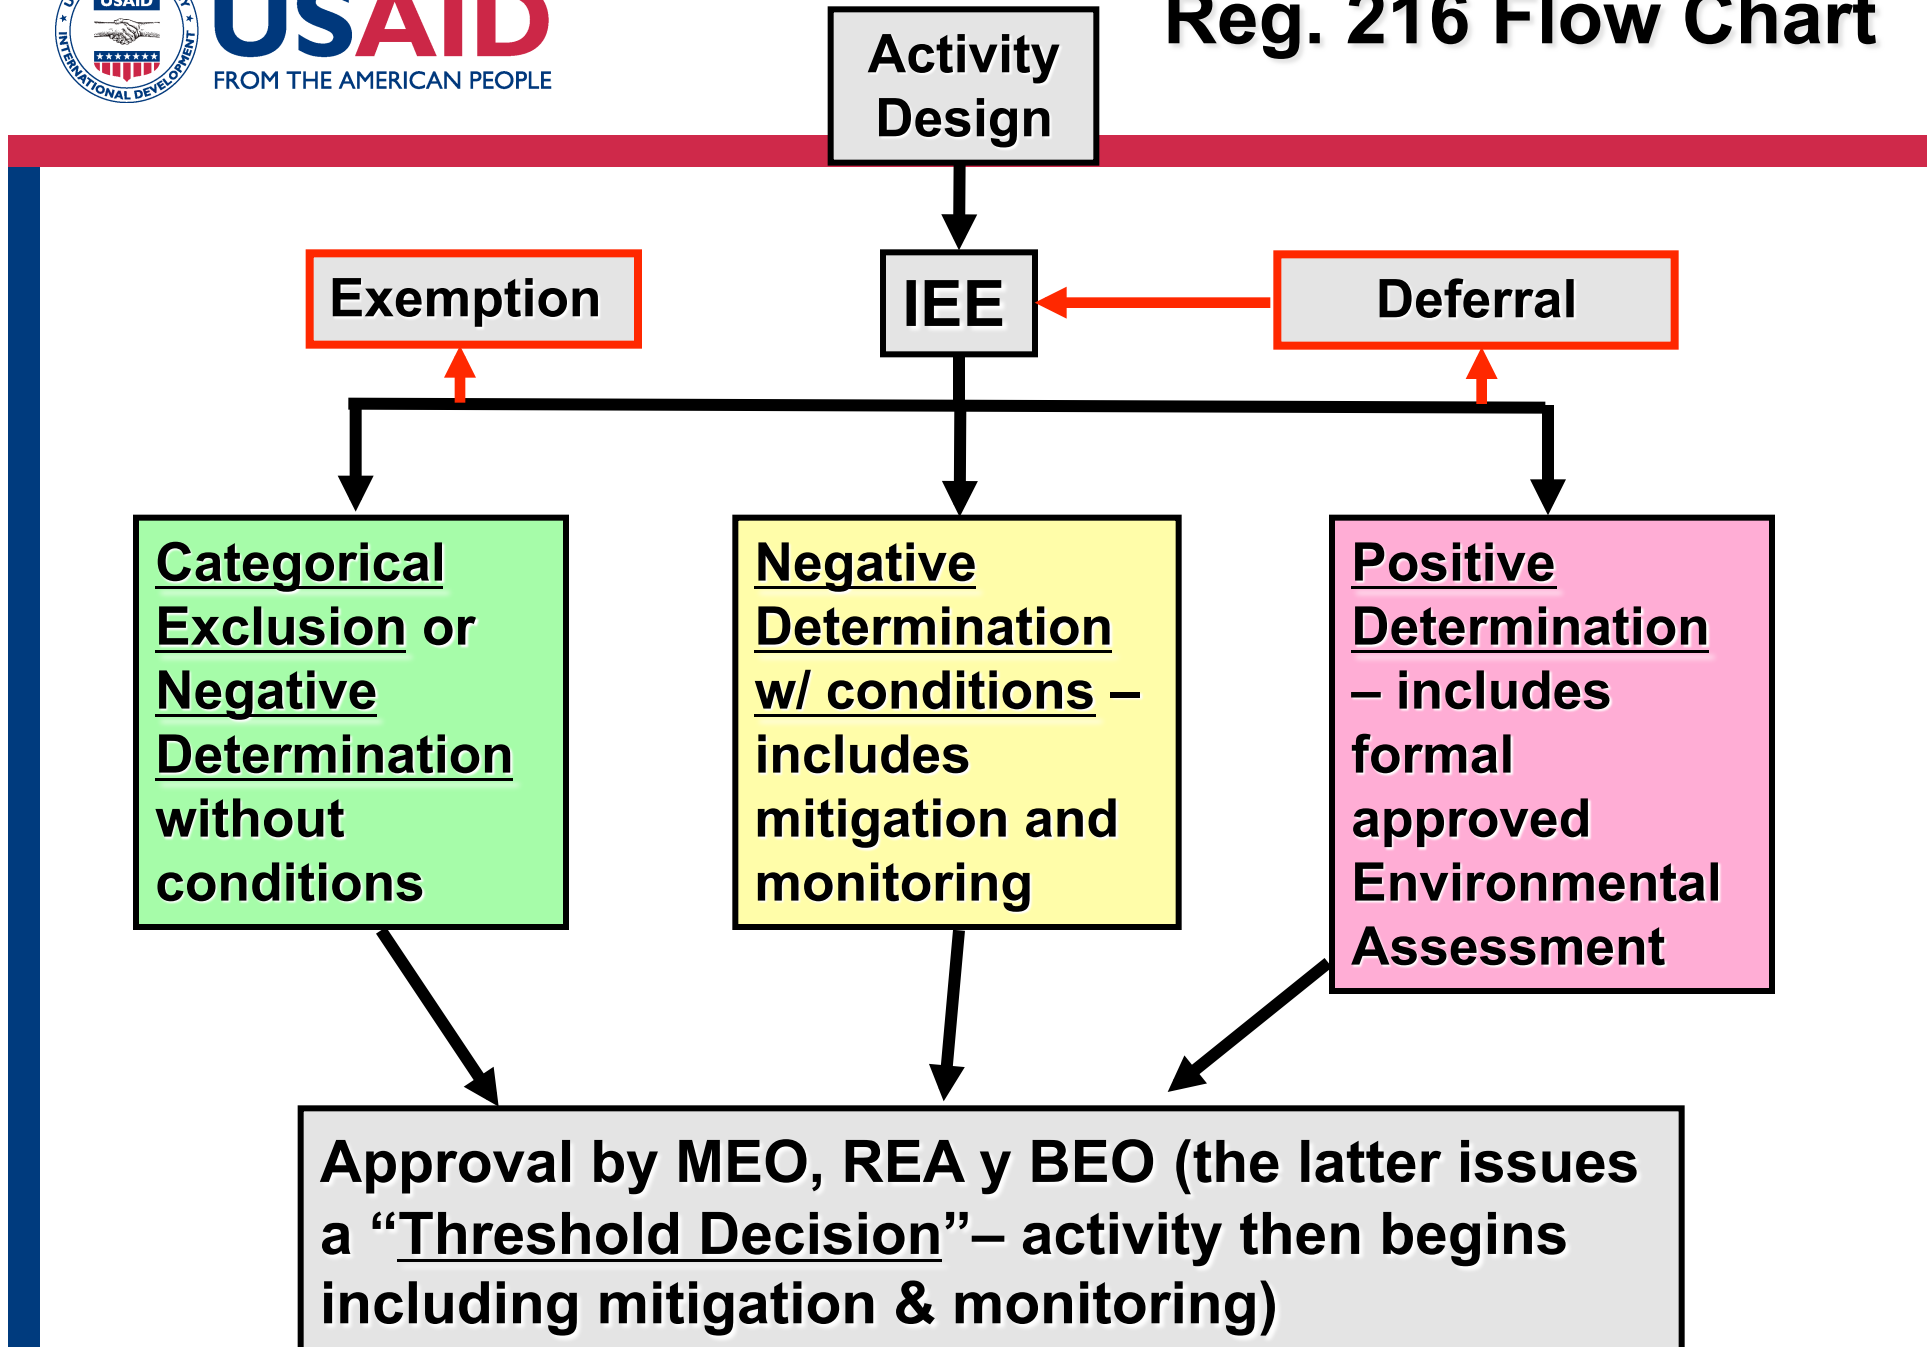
USAID
FROM THE AMERICAN PEOPLE

Activity Design

Reg. 216 Flow Chart

Exemption

IEE

Deferral

Categorical Exclusion or Negative Determination without conditions

Negative Determination w/ conditions – includes mitigation and monitoring

Positive Determination – includes formal approved Environmental Assessment

Approval by MEO, REA y BEO (the latter issues a “Threshold Decision”– activity then begins including mitigation & monitoring)